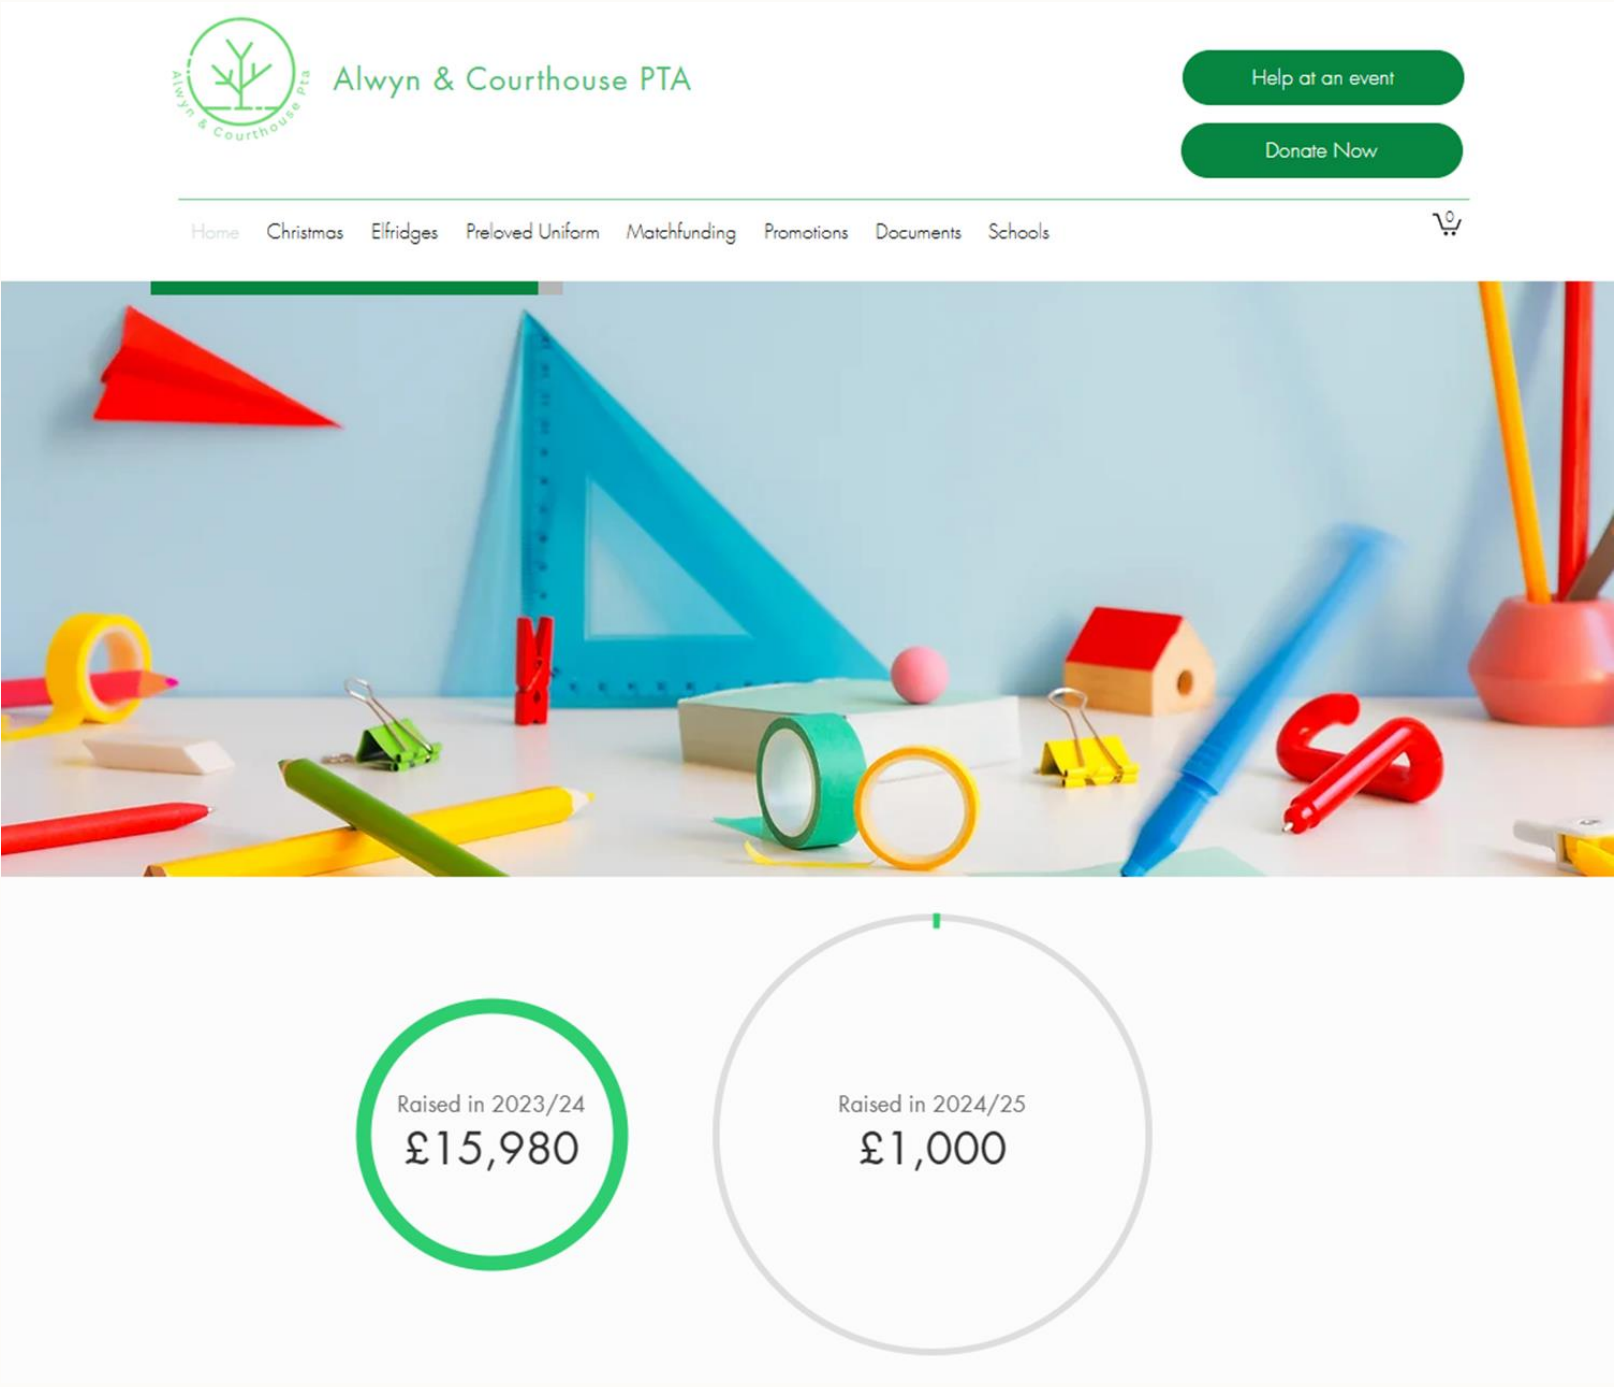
Alwyn & Courthouse Pta

Alwyn & Courthouse PTA

Help at an event

Donate Now

Home Christmas Elfridges Preloved Uniform Matchfunding Promotions Documents Schools

0

Raised in 2023/24
£15,980

Raised in 2024/25
£1,000